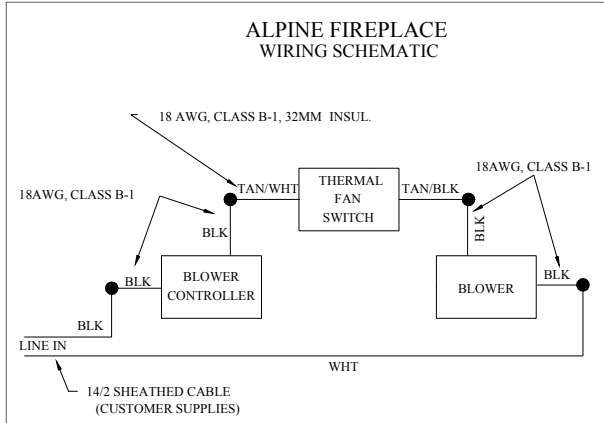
ALPINE FIREPLACE
WIRING SCHEMATIC

18 AWG, CLASS B-1, 32MM INSUL.

18AWG, CLASS B-1

TAN/WHT

THERMAL FAN SWITCH

TAN/BLK

18AWG, CLASS B-1

BLK

BLK

BLK

BLOWER CONTROLLER

BLOWER

BLK

BLK

LINE IN

WHT

14/2 SHEATHED CABLE (CUSTOMER SUPPLIES)